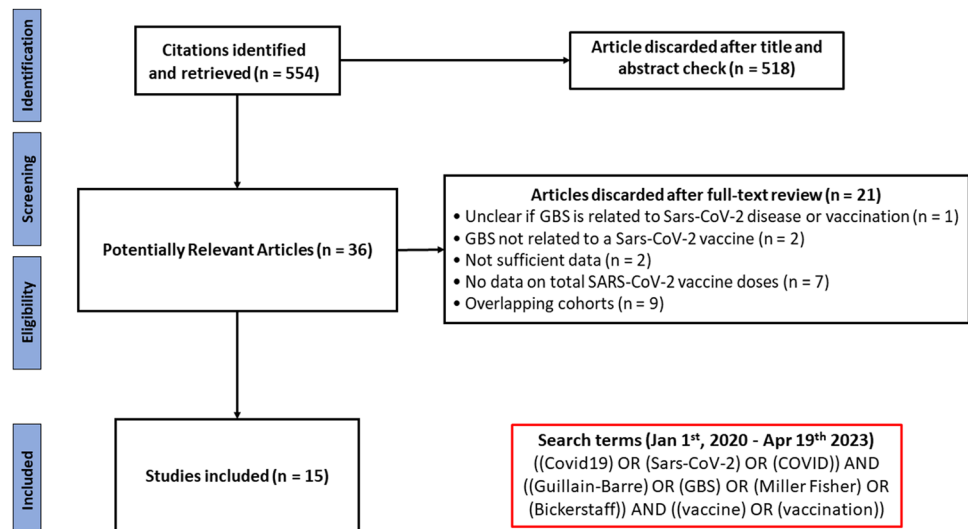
Identification

Citations identified and retrieved (n = 554)

Article discarded after title and abstract check (n = 518)

Screening

Eligibility

Potentially Relevant Articles (n = 36)

Articles discarded after full-text review (n = 21)
• Unclear if GBS is related to Sars-CoV-2 disease or vaccination (n = 1)
• GBS not related to a Sars-CoV-2 vaccine (n = 2)
• Not sufficient data (n = 2)
• No data on total SARS-CoV-2 vaccine doses (n = 7)
• Overlapping cohorts (n = 9)

Included

Studies included (n = 15)

Search terms (Jan 1$^{st}$, 2020 - Apr 19$^{th}$ 2023)
((Covid19) OR (Sars-CoV-2) OR (COVID)) AND ((Guillain-Barre) OR (GBS) OR (Miller Fisher) OR (Bickerstaff)) AND ((vaccine) OR (vaccination))